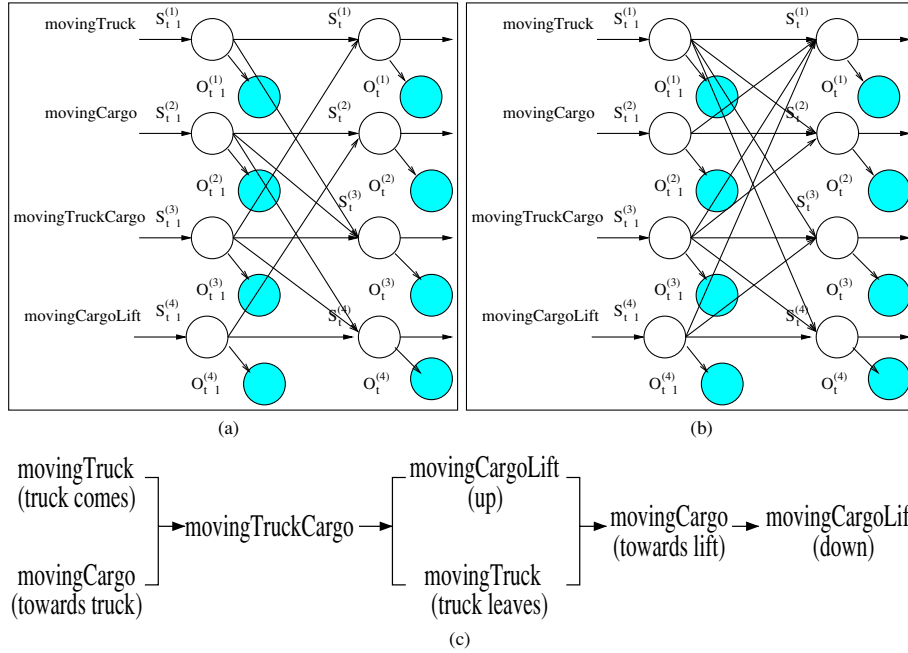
movingTruck $S_{t-1}^{(1)}$ $S_t^{(1)}$

$O_{t-1}^{(1)}$ $O_t^{(1)}$

movingCargo $S_{t-1}^{(2)}$ $S_t^{(2)}$

$O_{t-1}^{(2)}$ $S_t^{(3)}$ $O_t^{(2)}$

movingTruckCargo $S_{t-1}^{(3)}$

$O_{t-1}^{(3)}$ $O_t^{(3)}$

movingCargoLift $S_{t-1}^{(4)}$ $S_t^{(4)}$

$O_{t-1}^{(4)}$ $O_t^{(4)}$

(a)

movingTruck $S_{t-1}^{(1)}$ $S_t^{(1)}$

$O_{t-1}^{(1)}$ $O_t^{(1)}$

movingCargo $S_{t-1}^{(2)}$ $S_t^{(2)}$

$O_{t-1}^{(2)}$ $O_t^{(2)}$

$S_t^{(3)}$

movingTruckCargo $S_{t-1}^{(3)}$

$O_{t-1}^{(3)}$ $O_t^{(3)}$

movingCargoLift $S_{t-1}^{(4)}$ $S_t^{(4)}$

$O_{t-1}^{(4)}$ $O_t^{(4)}$

(b)

movingTruck (truck comes)

movingCargo (towards truck)

movingTruckCargo

movingCargoLift (up)

movingTruck (truck leaves)

movingCargo (towards lift)

movingCargoLif (down)

(c)